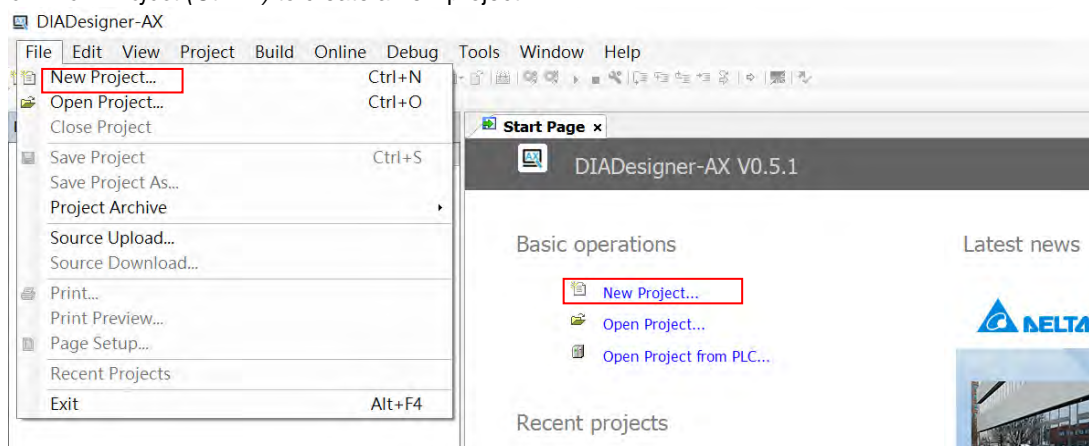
DIADesigner-AX

File Edit View Project Build Online Debug Tools Window Help

New Project... Ctrl+N
Open Project... Ctrl+O
Close Project
Save Project Ctrl+S
Save Project As...
Project Archive
Source Upload...
Source Download...
Print...
Print Preview...
Page Setup...
Recent Projects
Exit Alt+F4

Start Page ×

DIADesigner-AX V0.5.1

Basic operations

New Project...

Open Project...

Open Project from PLC...

Recent projects

Latest news

NELTA